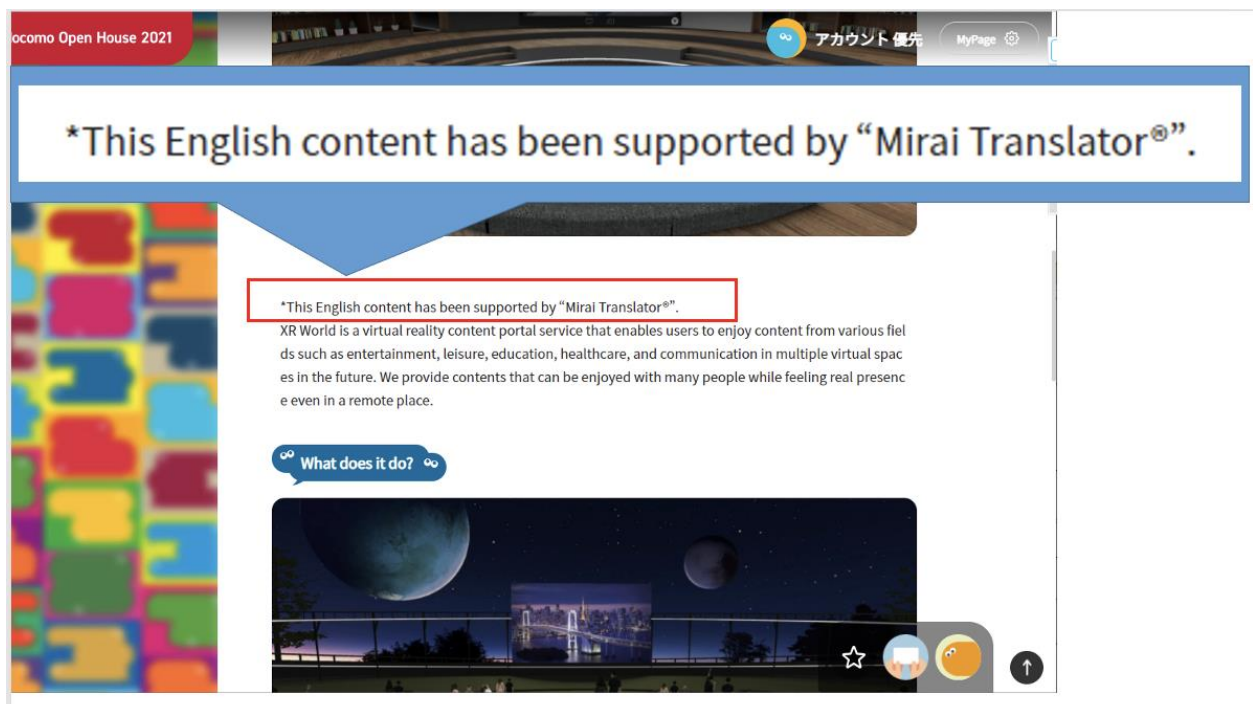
ocomo Open House 2021

アカウント 優先

MyPage

*This English content has been supported by "Mirai Translator®".

*This English content has been supported by "Mirai Translator®".

XR World is a virtual reality content portal service that enables users to enjoy content from various fields such as entertainment, leisure, education, healthcare, and communication in multiple virtual spaces in the future. We provide contents that can be enjoyed with many people while feeling real presence even in a remote place.

What does it do?